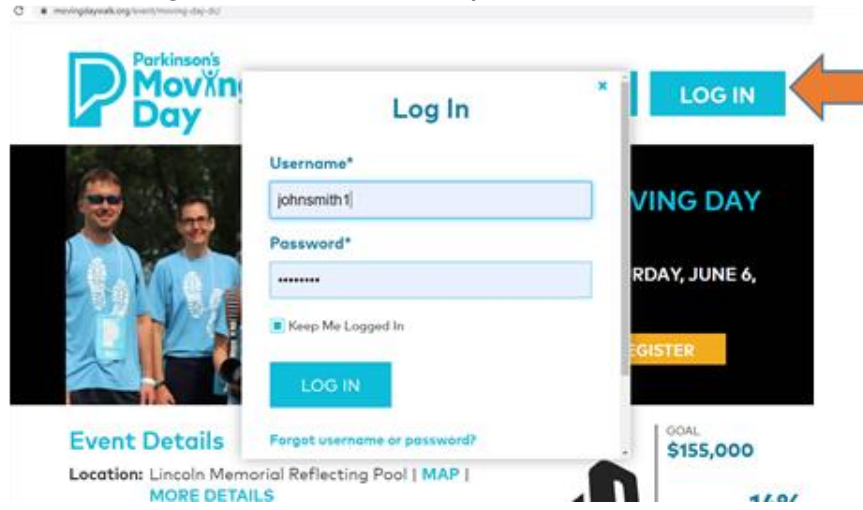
movingdaywalk.org/event/moving-day-dc/

Parkinson's Moving Day

LOG IN

Log In

×

Username*

johnsmith1

Password*

••••••••

Keep Me Logged In

LOG IN

Forgot username or password?

VING DAY

RDAY, JUNE 6,

EGISTER

Event Details

Location: Lincoln Memorial Reflecting Pool | MAP | MORE DETAILS

GOAL
$155,000

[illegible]